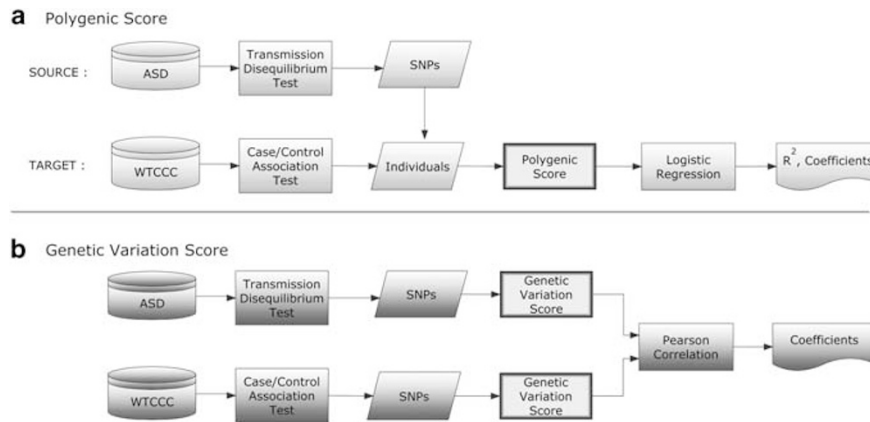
a Polygenic Score

SOURCE :

ASD

Transmission Disequilibrium Test

SNPs

TARGET :

WTCCC

Case/Control Association Test

Individuals

Polygenic Score

Logistic Regression

$R^2$, Coefficients

b Genetic Variation Score

ASD

Transmission Disequilibrium Test

SNPs

Genetic Variation Score

Pearson Correlation

Coefficients

WTCCC

Case/Control Association Test

SNPs

Genetic Variation Score